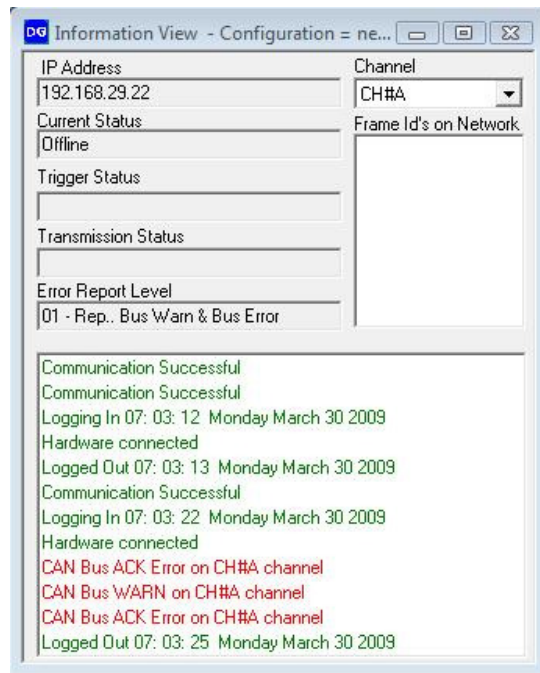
DG Information View - Configuration = ne...

IP Address
192.168.29.22
Current Status
Offline
Trigger Status

Transmission Status

Error Report Level
01 - Rep.. Bus Warn & Bus Error

Channel
CH#A
Frame Id's on Network

Communication Successful
Communication Successful
Logging In 07: 03: 12 Monday March 30 2009
Hardware connected
Logged Out 07: 03: 13 Monday March 30 2009
Communication Successful
Logging In 07: 03: 22 Monday March 30 2009
Hardware connected
CAN Bus ACK Error on CH#A channel
CAN Bus WARN on CH#A channel
CAN Bus ACK Error on CH#A channel
Logged Out 07: 03: 25 Monday March 30 2009